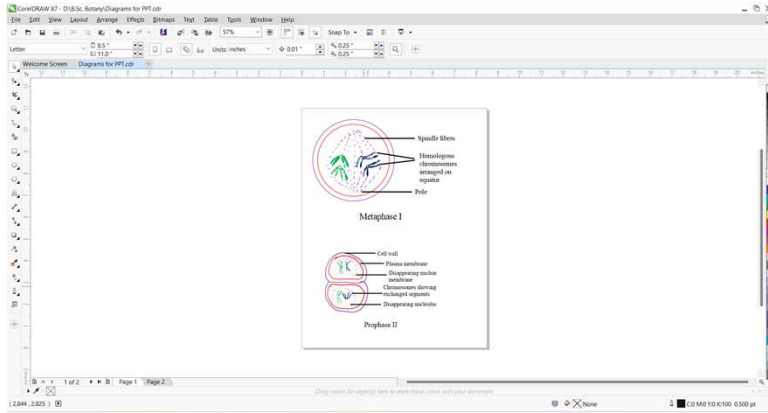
CorelDRAW X7 - D:\B.Sc. Botany\Diagrams for PPT.cdr

File Edit View Layout Arrange Effects Bitmaps Text Table Tools Window Help

57%

Snap To

Letter

8.5 "

11.0 "

Units: inches

0.01 "

0.25 "

0.25 "

Welcome Screen

Diagrams for PPT.cdr

inches

Spindle fibres

Homologous chromosomes arranged on equator

Pole

Metaphase I

Cell wall

Plasma membrane

Disappearing nuclear membrane

Chromosomes showing exchanged segments

Disappearing nucleolus

Prophase II

1 of 2

Page 1

Page 2

Drag colors (or objects) here to store these colors with your document

( 2.844 , 2.825 )

None

C:0 M:0 Y:0 K:100 0.500 pt